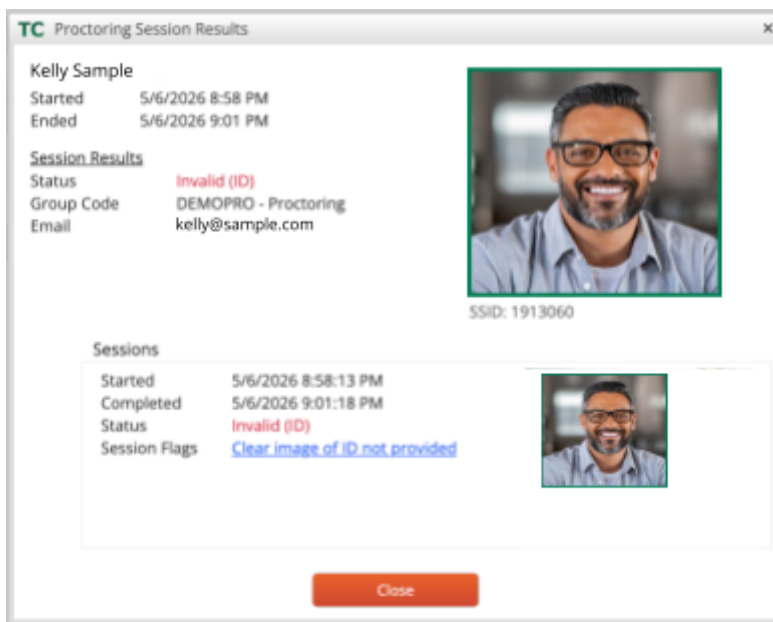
TC Proctoring Session Results ×

Kelly Sample

Started 5/6/2026 8:58 PM
Ended 5/6/2026 9:01 PM

Session Results
Status Invalid (ID)
Group Code DEMOPRO - Proctoring
Email kelly@sample.com

SSID: 1913060

Sessions

Started 5/6/2026 8:58:13 PM
Completed 5/6/2026 9:01:18 PM
Status Invalid (ID)
Session Flags Clear image of ID not provided

Close